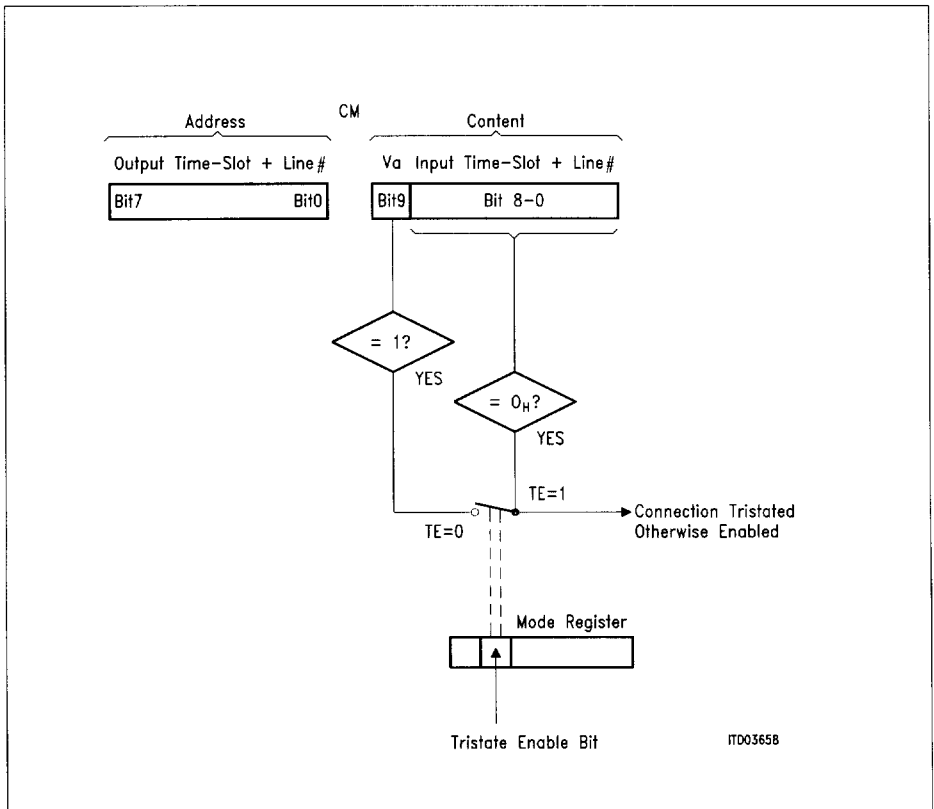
CM

Address

Output Time-Slot + Line#

Bit7 Bit0

Content

Va Input Time-Slot + Line#

Bit9 Bit 8-0

= 1?

YES

= $0_H$?

YES

TE=1

Connection Tristated Otherwise Enabled

TE=0

Mode Register

Tristate Enable Bit

ITD03658